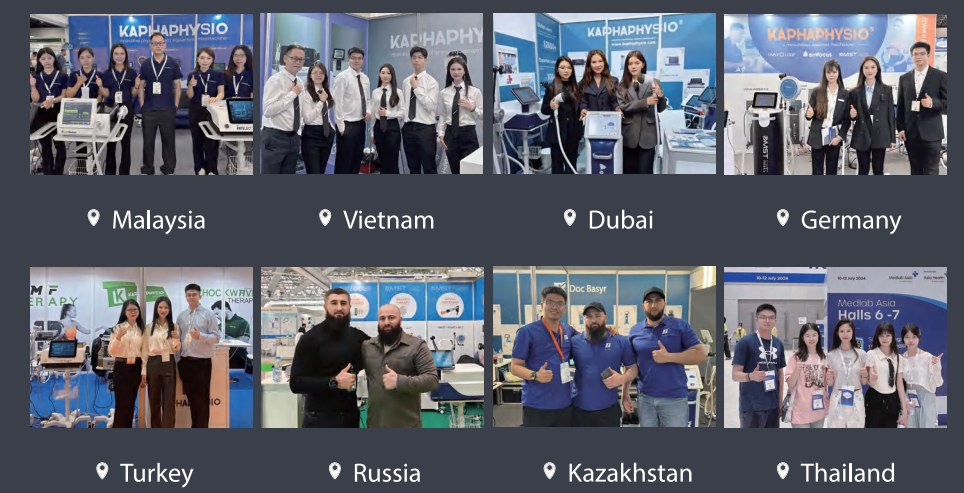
KAPHAPHYSIO

KAPHAPHY

KAPHAPHYSIO

KAPHAPHYSIO

Malaysia

Vietnam

Dubai

Germany

MF
ERAPY

HOCKWAVE
THERAP

HAPHYSIO

Doc Basyr

10-12 July 2024

Medlab Asia
Halls 6 -7

Turkey

Russia

Kazakhstan

Thailand